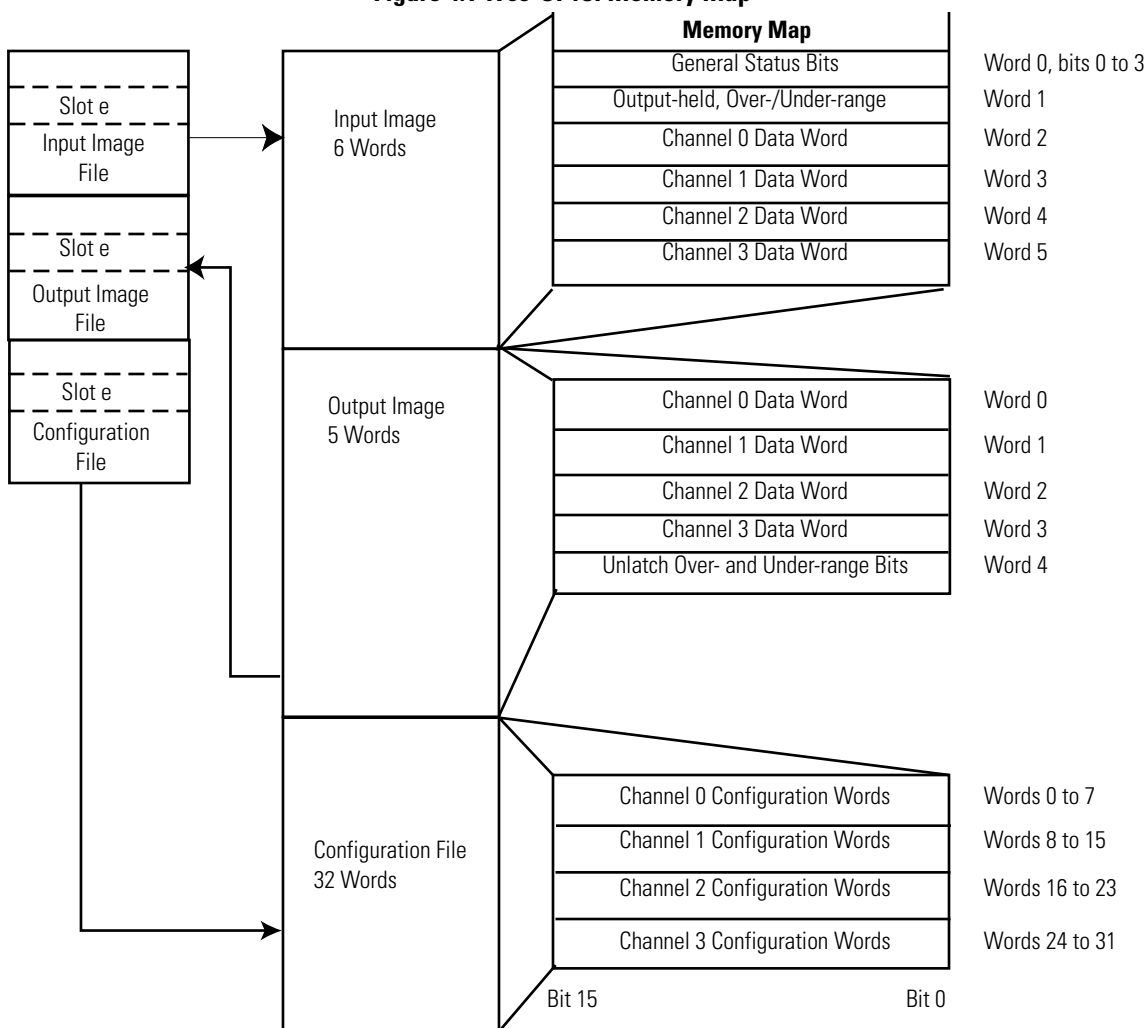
Figure 4.1 1769-OF4CI Memory Map

Slot e
Input Image File

Slot e
Output Image File

Slot e
Configuration File

Input Image
6 Words

Output Image
5 Words

Configuration File
32 Words

Memory Map

| | |
|---|---|
| General Status Bits | Word 0, bits 0 to 3 |
| Output-held, Over-/Under-range | Word 1 |
| Channel 0 Data Word | Word 2 |
| Channel 1 Data Word | Word 3 |
| Channel 2 Data Word | Word 4 |
| Channel 3 Data Word | Word 5 |

| | |
|---|---|
| Channel 0 Data Word | Word 0 |
| Channel 1 Data Word | Word 1 |
| Channel 2 Data Word | Word 2 |
| Channel 3 Data Word | Word 3 |
| Unlatch Over- and Under-range Bits | Word 4 |

| | |
|---|---|
| Channel 0 Configuration Words | Words 0 to 7 |
| Channel 1 Configuration Words | Words 8 to 15 |
| Channel 2 Configuration Words | Words 16 to 23 |
| Channel 3 Configuration Words | Words 24 to 31 |

Bit 15 Bit 0